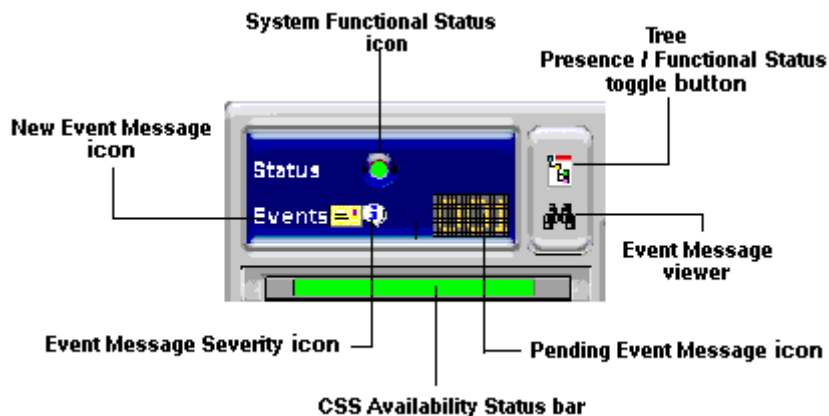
System Functional Status icon

Tree Presence / Functional Status toggle button

New Event Message icon

Status

Events

Event Message viewer

Event Message Severity icon

Pending Event Message icon

CSS Availability Status bar